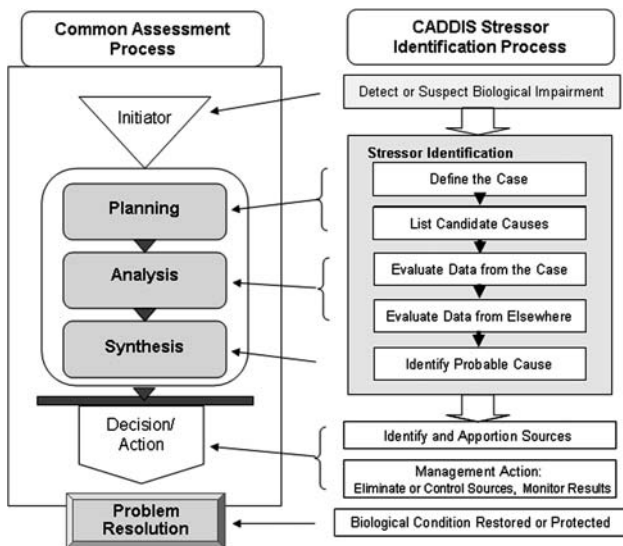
Common Assessment Process

Initiator

Planning

Analysis

Synthesis

Decision/ Action

Problem Resolution

CADDIS Stressor Identification Process

Detect or Suspect Biological Impairment

Stressor Identification

Define the Case

List Candidate Causes

Evaluate Data from the Case

Evaluate Data from Elsewhere

Identify Probable Cause

Identify and Apportion Sources

Management Action: Eliminate or Control Sources, Monitor Results

Biological Condition Restored or Protected